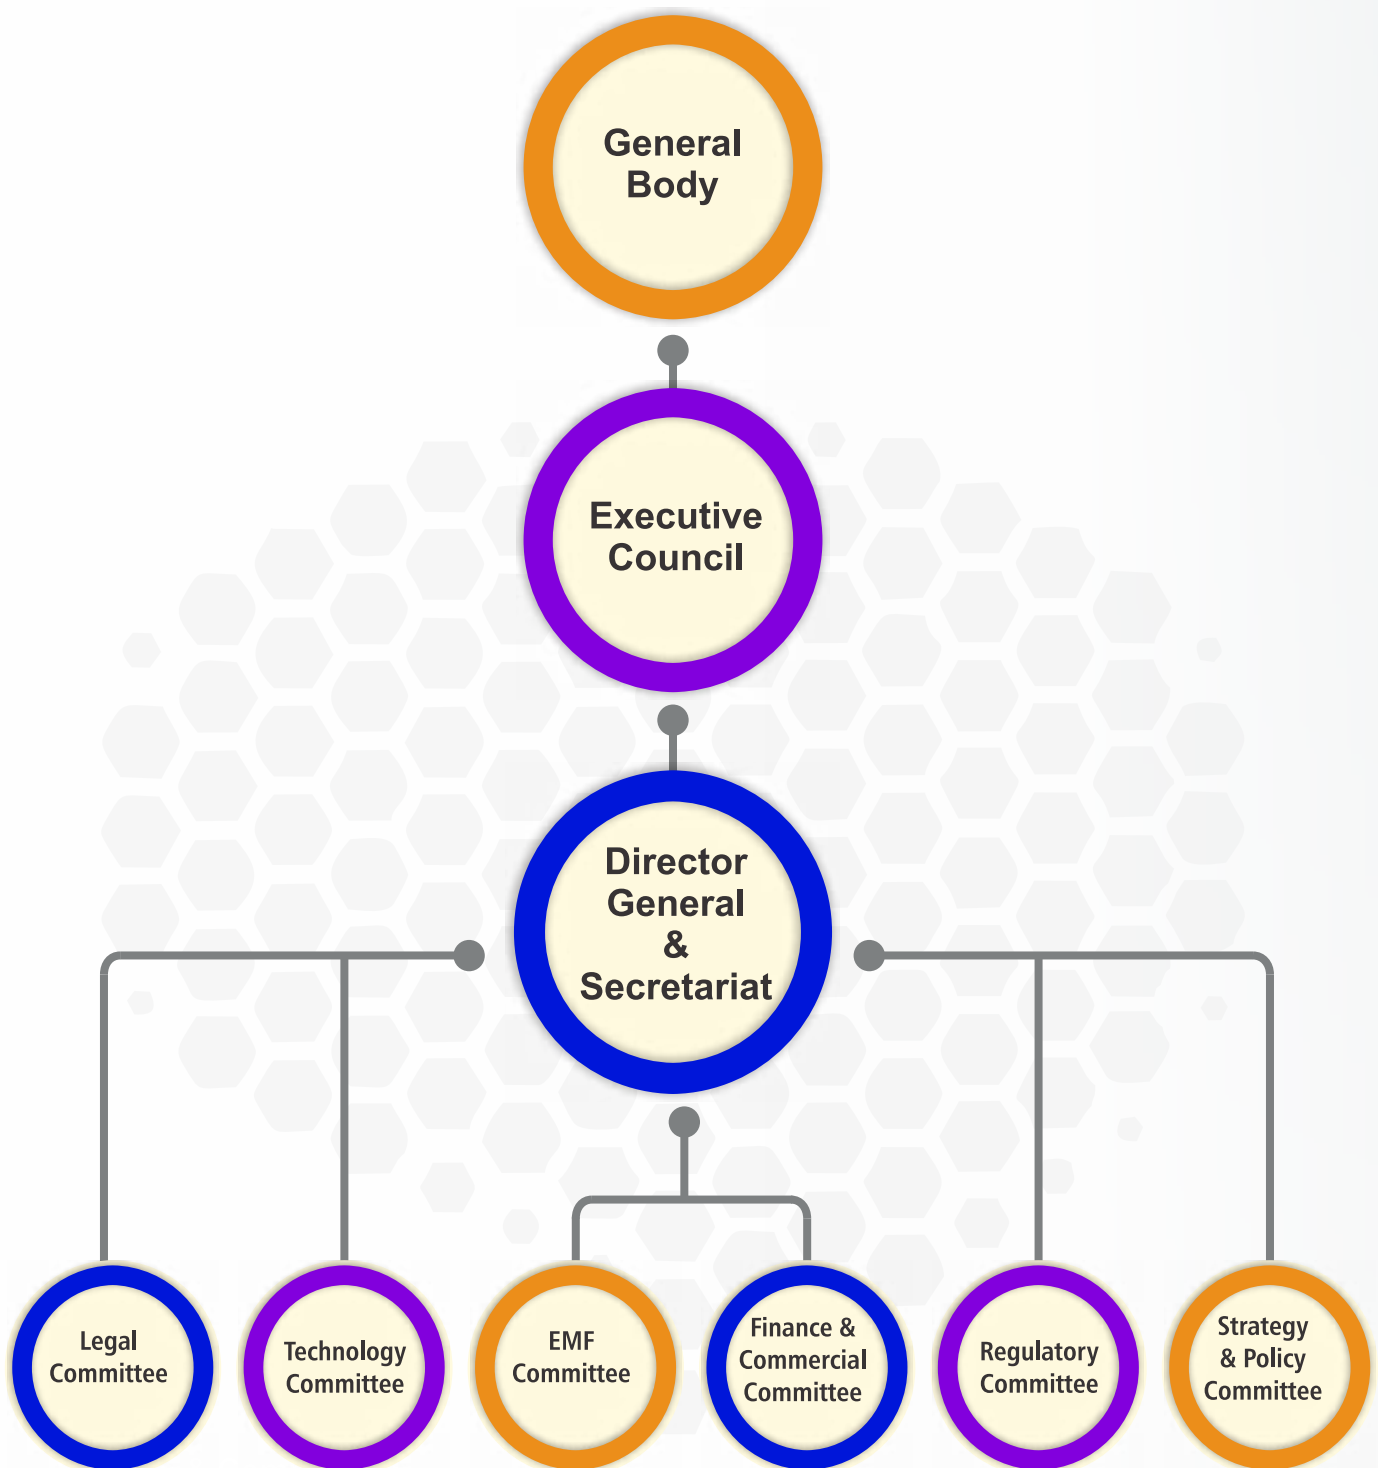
General Body

Executive Council

Director General & Secretariat

Legal Committee

Technology Committee

EMF Committee

Finance & Commercial Committee

Regulatory Committee

Strategy & Policy Committee